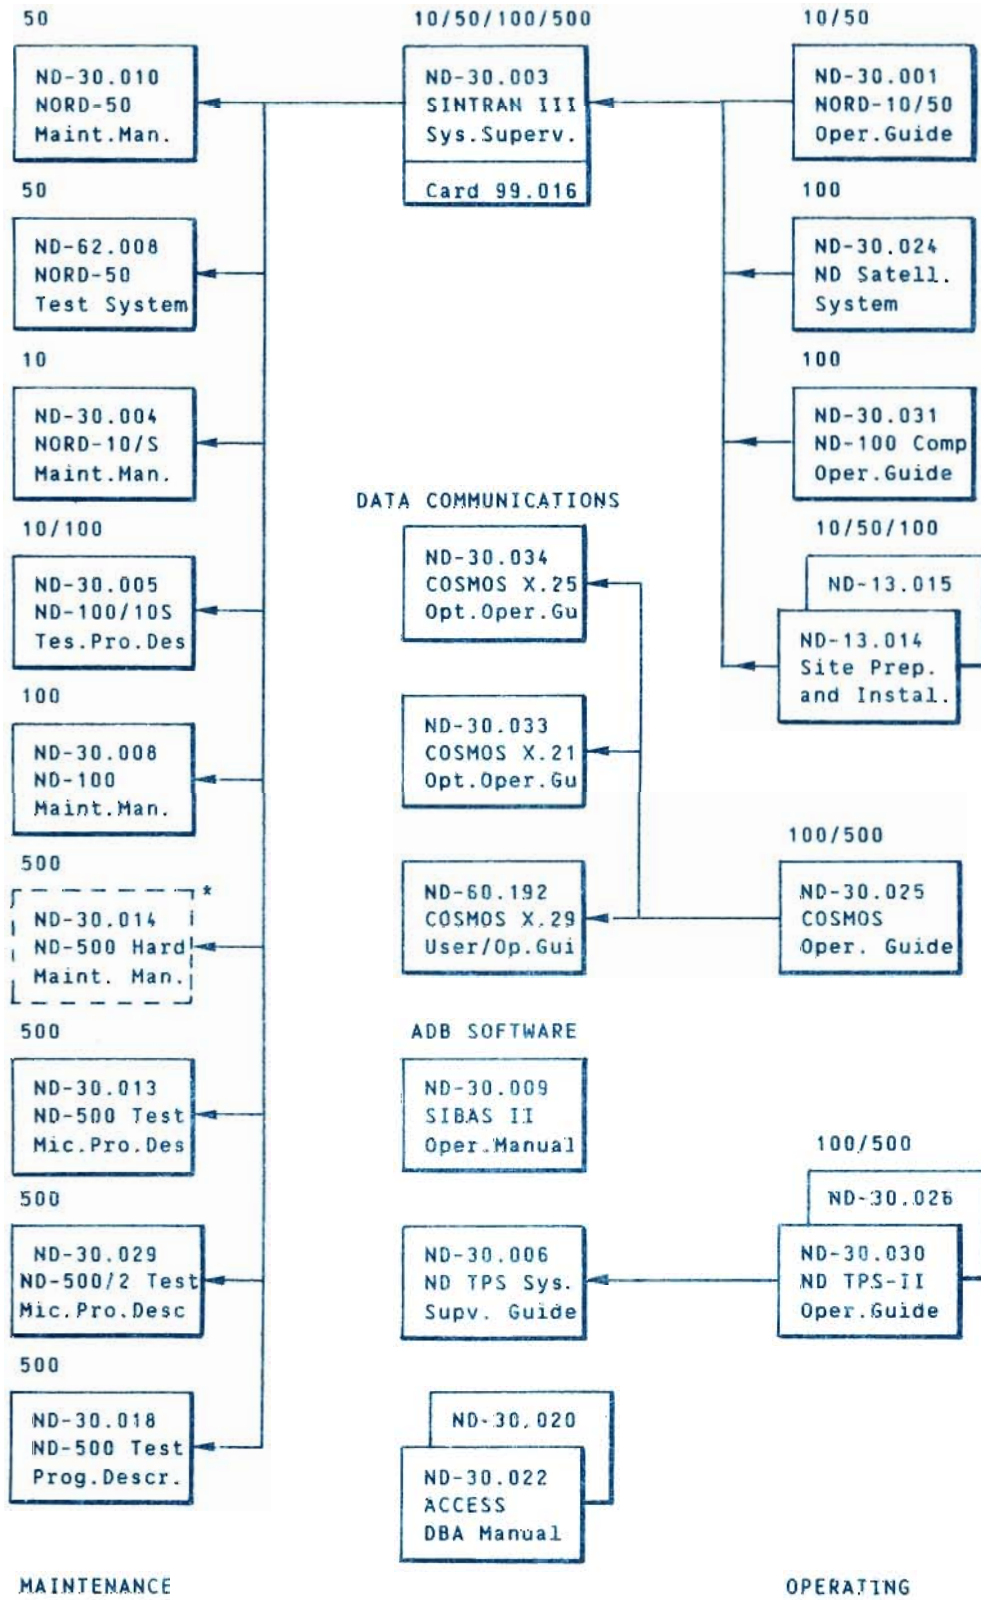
50

ND-30.010
NORD-50
Maint.Man.

10/50/100/500

ND-30.003
SINTRAN III
Sys.Superv.

Card 99.016

10/50

ND-30.001
NORD-10/50
Oper.Guide

50

ND-62.008
NORD-50
Test System

100

ND-30.024
ND Satell.
System

10

ND-30.004
NORD-10/S
Maint.Man.

100

ND-30.031
ND-100 Comp
Oper.Guide

DATA COMMUNICATIONS

10/100

ND-30.005
ND-100/10S
Tes.Pro.Des

ND-30.034
COSMOS X.25
Opt.Oper.Gu

10/50/100

ND-13.015

ND-13.014
Site Prep.
and Instal.

100

ND-30.008
ND-100
Maint.Man.

ND-30.033
COSMOS X.21
Opt.Oper.Gu

500

ND-30.014
ND-500 Hard
Maint. Man.

*

ND-60.192
COSMOS X.29
User/Op.Gui

100/500

ND-30.025
COSMOS
Oper. Guide

ADB SOFTWARE

500

ND-30.013
ND-500 Test
Mic.Pro.Des

ND-30.009
SIBAS II
Oper.Manual

100/500

ND-30.026

500

ND-30.029
ND-500/2 Test
Mic.Pro.Desc

ND-30.006
ND TPS Sys.
Supv. Guide

ND-30.030
ND TPS-II
Oper.Guide

500

ND-30.018
ND-500 Test
Prog.Descr.

ND-30.020

ND-30.022
ACCESS
DBA Manual

MAINTENANCE

OPERATING